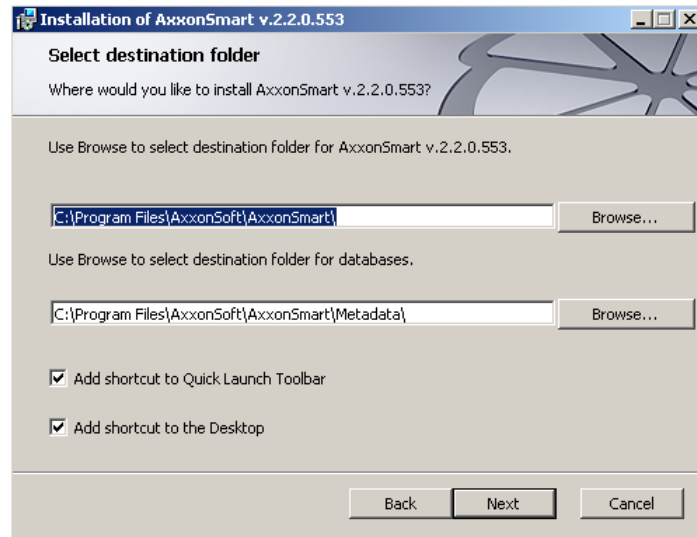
Installation of AxxonSmart v.2.2.0.553

Select destination folder

Where would you like to install AxxonSmart v.2.2.0.553?

Use Browse to select destination folder for AxxonSmart v.2.2.0.553.

C:\Program Files\AxxonSoft\AxxonSmart\

Browse...

Use Browse to select destination folder for databases.

C:\Program Files\AxxonSoft\AxxonSmart\Metadata\

Browse...

Add shortcut to Quick Launch Toolbar

Add shortcut to the Desktop

Back

Next

Cancel